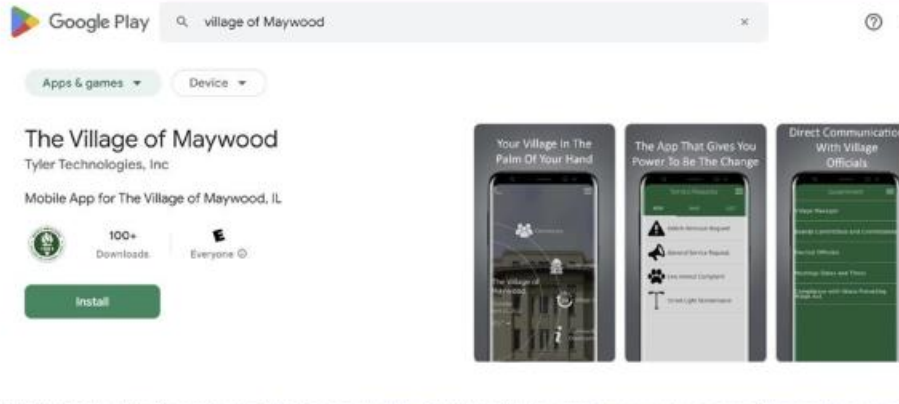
Google Play

village of Maywood

Apps & games

Device

The Village of Maywood

Tyler Technologies, Inc

Mobile App for The Village of Maywood, IL

100+
Downloads

E
Everyone

Install

Your Village In The Palm Of Your Hand

The Village of Maywood

The App That Gives You Power To Be The Change

Direct Communicatio With Village Officials

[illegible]